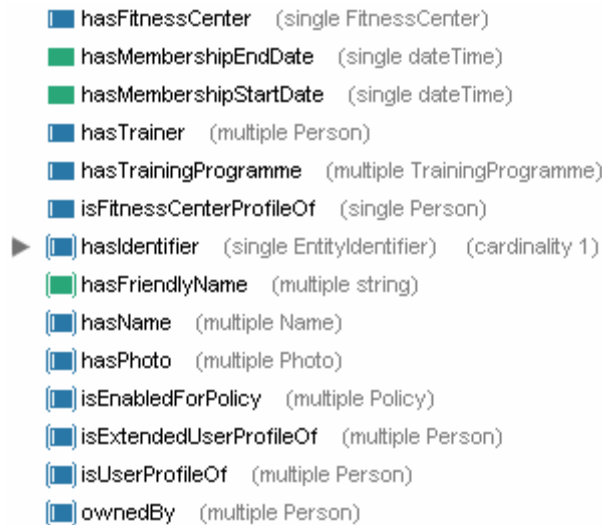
hasFitnessCenter (single FitnessCenter)
hasMembershipEndDate (single dateTime)
hasMembershipStartDate (single dateTime)
hasTrainer (multiple Person)
hasTrainingProgramme (multiple TrainingProgramme)
isFitnessCenterProfileOf (single Person)
hasIdentifier (single EntityIdentifier) (cardinality 1)
hasFriendlyName (multiple string)
hasName (multiple Name)
hasPhoto (multiple Photo)
isEnabledForPolicy (multiple Policy)
isExtendedUserProfileOf (multiple Person)
isUserProfileOf (multiple Person)
ownedBy (multiple Person)